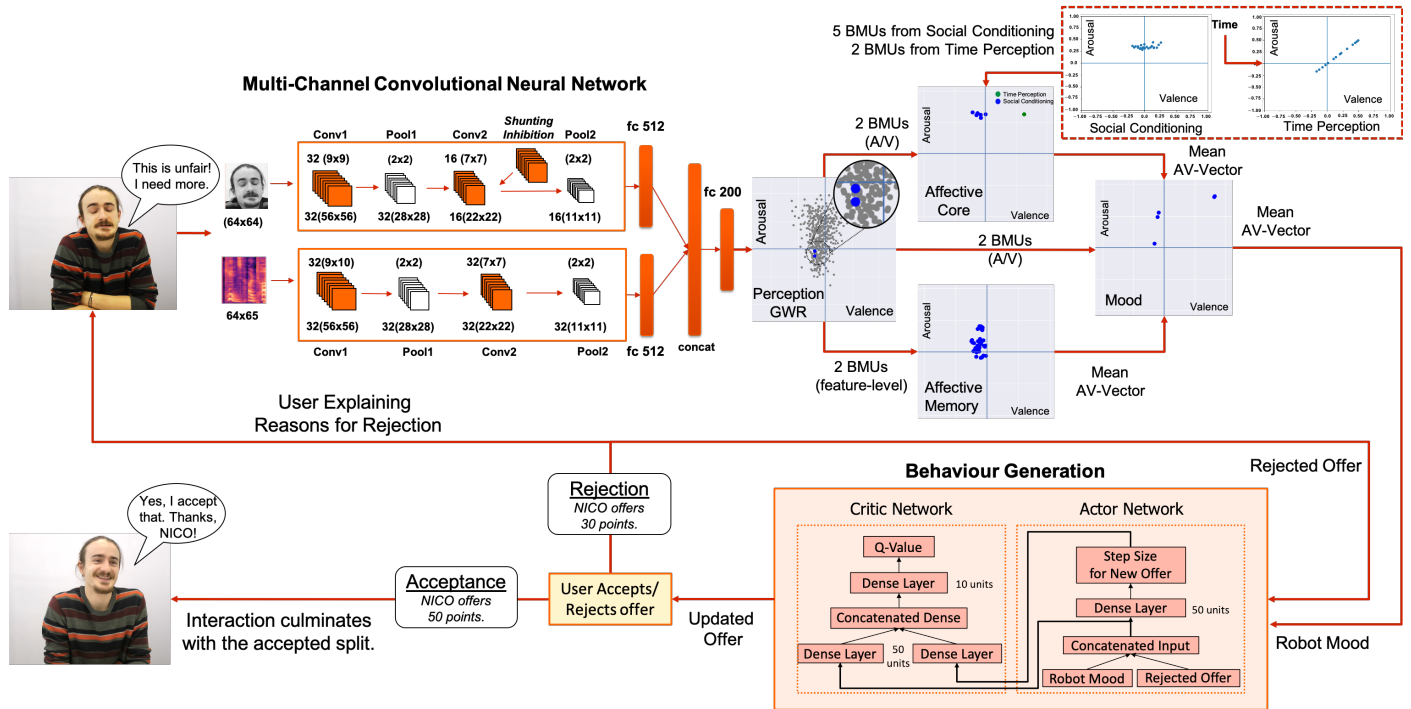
This is unfair! I need more.

(64x64)

64x65

Multi-Channel Convolutional Neural Network

Conv1 Pool1 Conv2 Shunting Inhibition Pool2

32 (9x9) (2x2) 16 (7x7) (2x2)

32(56x56) 32(28x28) 16(22x22) 16(11x11)

32(9x10) (2x2) 32(7x7) (2x2)

32(56x56) 32(28x28) 32(22x22) 32(11x11)

Conv1 Pool1 Conv2 Pool2

fc 512

fc 512

fc 200

concat

Arousal

Perception GWR

Valence

5 BMUs from Social Conditioning
2 BMUs from Time Perception

Arousal

Valence

Social Conditioning

Time

Arousal

Valence

Time Perception

2 BMUs (A/V)

Arousal

Time Perception
Social Conditioning

Affective Core

Valence

Mean AV-Vector

2 BMUs (A/V)

Arousal

Mood

Valence

Mean AV-Vector

2 BMUs (feature-level)

Arousal

Affective Memory

Valence

Mean AV-Vector

User Explaining Reasons for Rejection

Rejected Offer

Behaviour Generation

Yes, I accept that. Thanks, NICO!

Rejection
NICO offers 30 points.

Critic Network

Q-Value

Dense Layer 10 units

Concatenated Dense

Dense Layer 50 units Dense Layer

Actor Network

Step Size for New Offer

Dense Layer 50 units

Concatenated Input

Robot Mood Rejected Offer

Acceptance
NICO offers 50 points.

User Accepts/ Rejects offer

Updated Offer

Robot Mood

Interaction culminates with the accepted split.